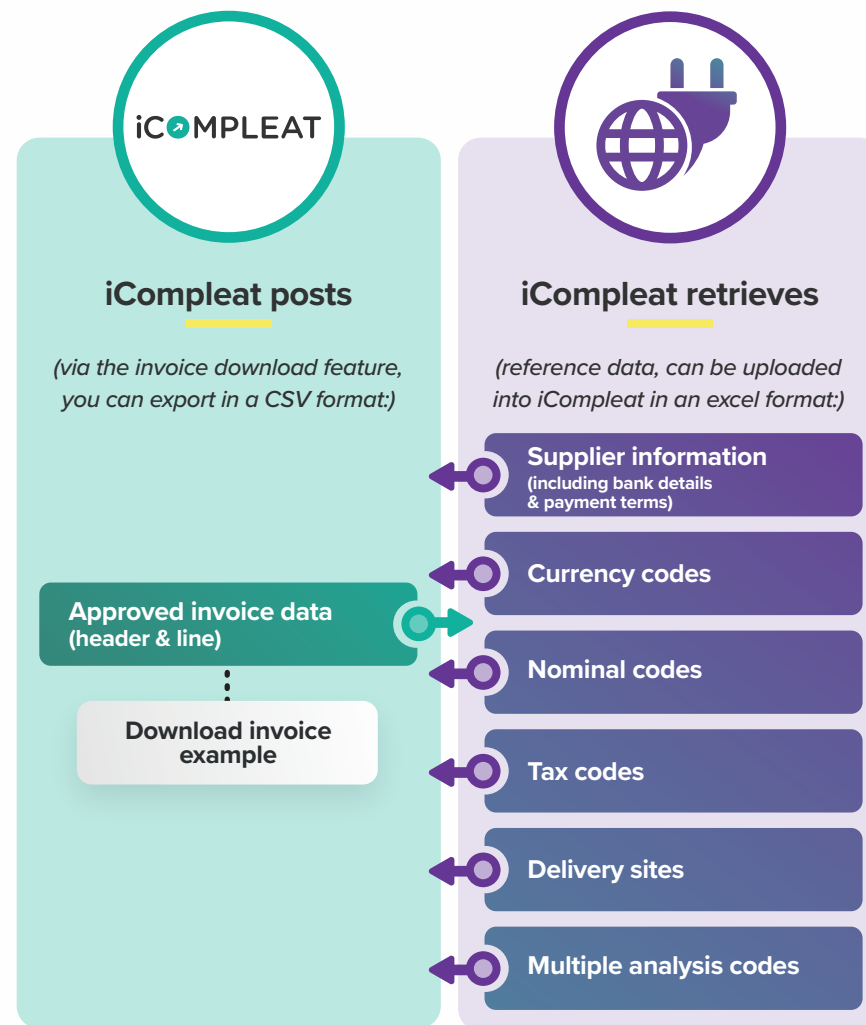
iCOMPLEAT

iCompleat posts

(via the invoice download feature, you can export in a CSV format:)

iCompleat retrieves

(reference data, can be uploaded into iCompleat in an excel format:)

Supplier information
(including bank details & payment terms)

Currency codes

Approved invoice data
(header & line)

Nominal codes

Download invoice example

Tax codes

Delivery sites

Multiple analysis codes